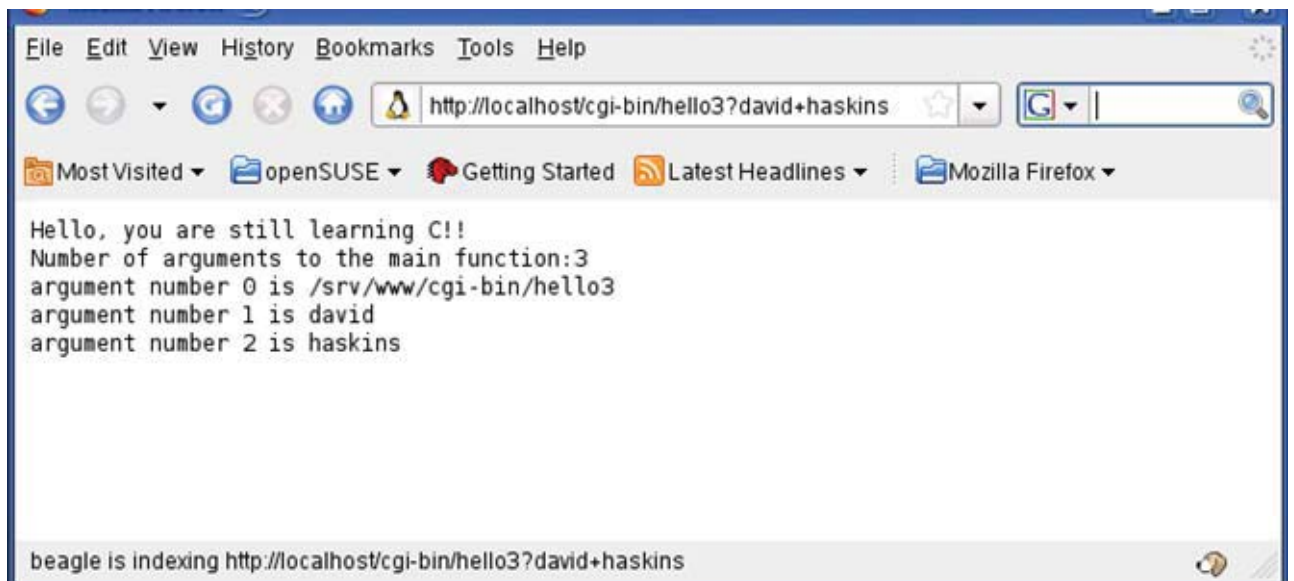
File Edit View History Bookmarks Tools Help

http://localhost/cgi-bin/hello3?david+haskins

Most Visited ▾ openSUSE ▾ Getting Started Latest Headlines ▾ Mozilla Firefox ▾

Hello, you are still learning C!!
Number of arguments to the main function:3
argument number 0 is /srv/www/cgi-bin/hello3
argument number 1 is david
argument number 2 is haskins

beagle is indexing http://localhost/cgi-bin/hello3?david+haskins